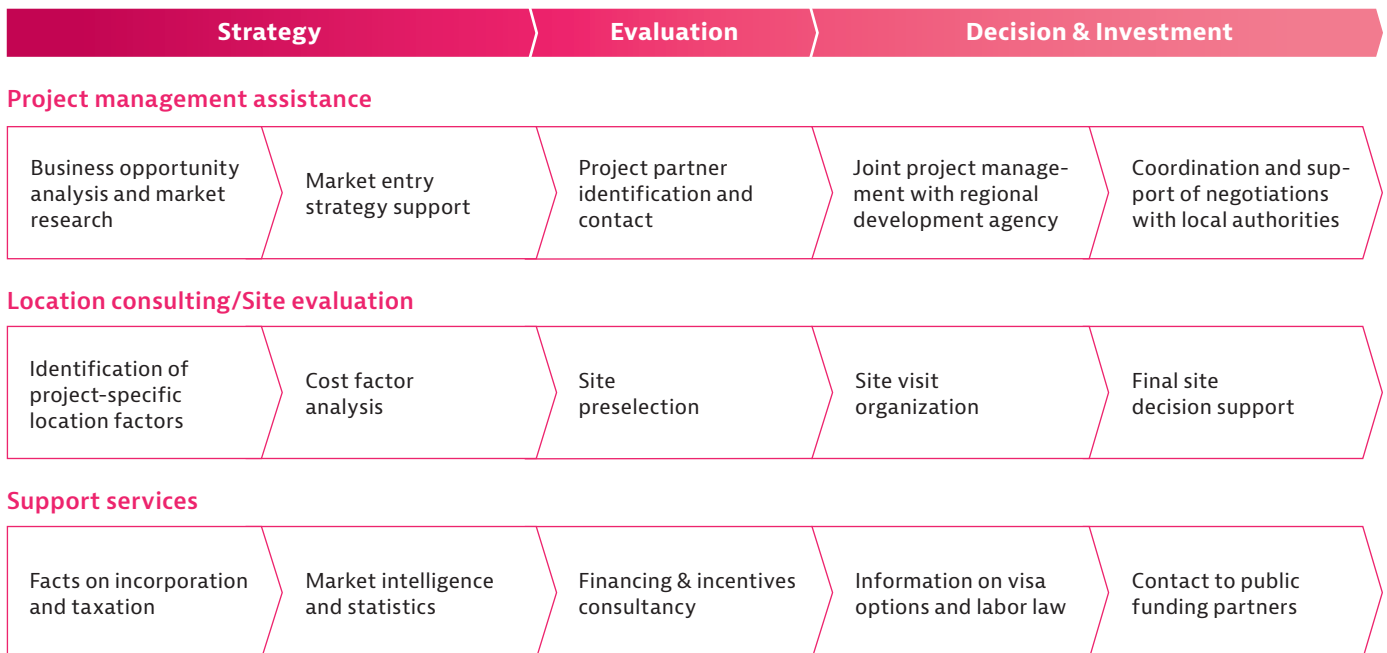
Strategy
Evaluation
Decision & Investment

Project management assistance

Business opportunity analysis and market research

Market entry strategy support

Project partner identification and contact

Joint project management with regional development agency

Coordination and support of negotiations with local authorities

Location consulting/Site evaluation

Identification of project-specific location factors

Cost factor analysis

Site preselection

Site visit organization

Final site decision support

Support services

Facts on incorporation and taxation

Market intelligence and statistics

Financing & incentives consultancy

Information on visa options and labor law

Contact to public funding partners